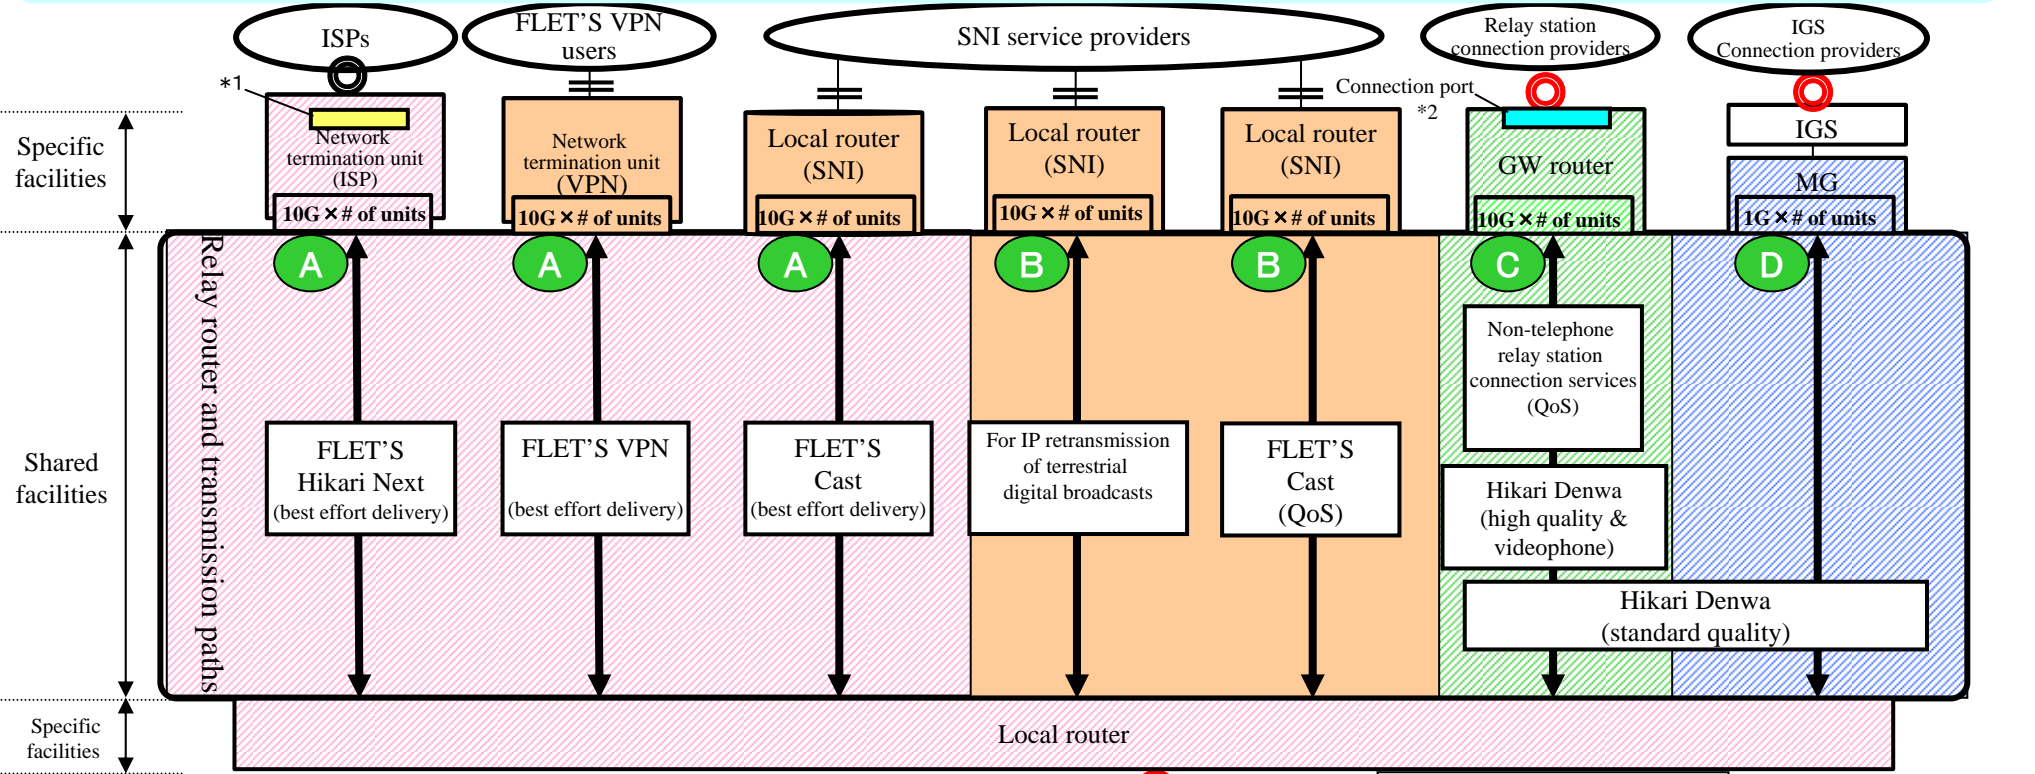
ISPs

FLET'S VPN users

SNI service providers

Relay station connection providers

IGS Connection providers

*1

Connection port

*2

Specific facilities

Network termination unit (ISP)

10G × # of units

Network termination unit (VPN)

10G × # of units

Local router (SNI)

10G × # of units

Local router (SNI)

10G × # of units

Local router (SNI)

10G × # of units

GW router

10G × # of units

IGS

MG

1G × # of units

Shared facilities

Relay router and transmission paths

A

A

A

B

B

C

D

FLET'S Hikari Next (best effort delivery)

FLET'S VPN (best effort delivery)

FLET'S Cast (best effort delivery)

For IP retransmission of terrestrial digital broadcasts

FLET'S Cast (QoS)

Non-telephone relay station connection services (QoS)

Hikari Denwa (high quality & videophone)

Hikari Denwa (standard quality)

Specific facilities

Local router